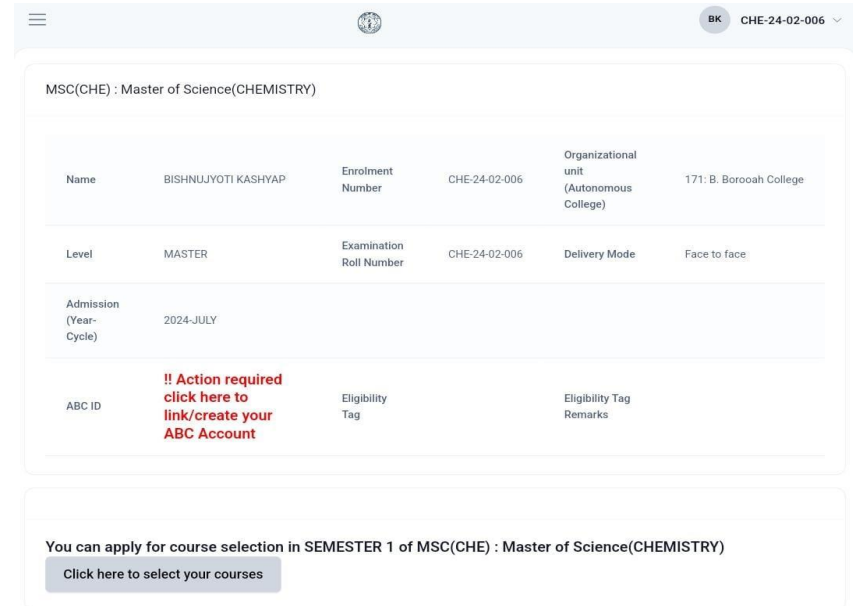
BK CHE-24-02-006

MSC(CHE) : Master of Science(CHEMISTRY)

| | | | | | |
|---|---|---|---|---|---|
| Name | BISHNUJYOTI KASHYAP | Enrolment Number | CHE-24-02-006 | Organizational unit (Autonomous College) | 171: B. Borooah College |
| Level | MASTER | Examination Roll Number | CHE-24-02-006 | Delivery Mode | Face to face |
| Admission (Year-Cycle) | 2024-JULY | | | | |
| ABC ID | !! Action required click here to link/create your ABC Account | Eligibility Tag | | Eligibility Tag Remarks | |

You can apply for course selection in SEMESTER 1 of MSC(CHE) : Master of Science(CHEMISTRY)

Click here to select your courses